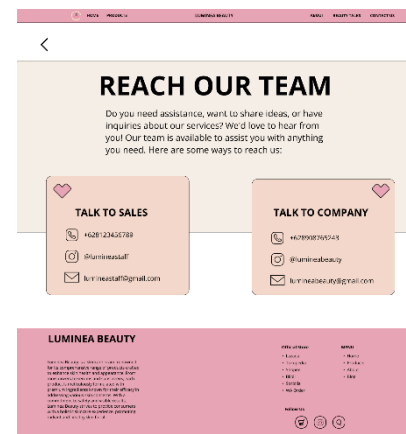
HOME PRODUCTS LUMINEA BEAUTY ABOUT BEAUTY TALKS CONTACT US

<

REACH OUR TEAM

Do you need assistance, want to share ideas, or have inquiries about our services? We'd love to hear from you! Our team is available to assist you with anything you need. Here are some ways to reach us:

TALK TO SALES

+628123456789

@lumineastaff

lumineastaff@gmail.com

TALK TO COMPANY

+6289087654321

@lumineabeauty

lumineabeauty@gmail.com

LUMINEA BEAUTY

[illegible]

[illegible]

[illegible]